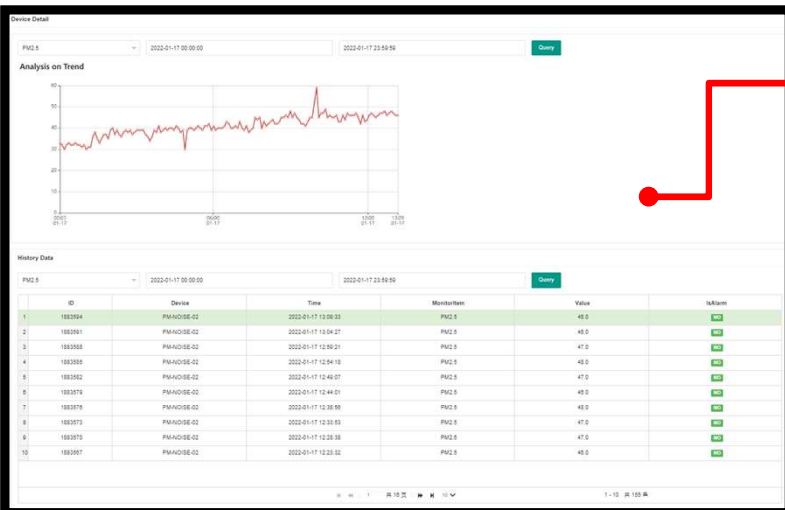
Device Detail

PM2.5 | 2022-01-17 00:00:00 | 2022-01-17 23:59:59 | Query

Analysis on Trend

60
50
40
30
20
10
0

00:00 01-17 | 06:00 01-17 | 12:00 01-17 | 13:09 01-17

History Data

PM2.5 | 2022-01-17 00:00:00 | 2022-01-17 23:59:59 | Query

| | ID | Device | Time | MonitorItem | Value | IsAlarm |
|---|---|---|---|---|---|---|
| 1 | 1883594 | PM-NOISE-02 | 2022-01-17 13:09:33 | PM2.5 | 46.0 | NO |
| 2 | 1883591 | PM-NOISE-02 | 2022-01-17 13:04:27 | PM2.5 | 46.0 | NO |
| 3 | 1883588 | PM-NOISE-02 | 2022-01-17 12:59:21 | PM2.5 | 47.0 | NO |
| 4 | 1883585 | PM-NOISE-02 | 2022-01-17 12:54:18 | PM2.5 | 46.0 | NO |
| 5 | 1883582 | PM-NOISE-02 | 2022-01-17 12:49:07 | PM2.5 | 47.0 | NO |
| 6 | 1883579 | PM-NOISE-02 | 2022-01-17 12:44:01 | PM2.5 | 46.0 | NO |
| 7 | 1883576 | PM-NOISE-02 | 2022-01-17 12:38:56 | PM2.5 | 46.0 | NO |
| 8 | 1883573 | PM-NOISE-02 | 2022-01-17 12:33:53 | PM2.5 | 47.0 | NO |
| 9 | 1883570 | PM-NOISE-02 | 2022-01-17 12:28:38 | PM2.5 | 47.0 | NO |
| 10 | 1883567 | PM-NOISE-02 | 2022-01-17 12:23:32 | PM2.5 | 46.0 | NO |

1 共16页 10

1 - 10 共155条